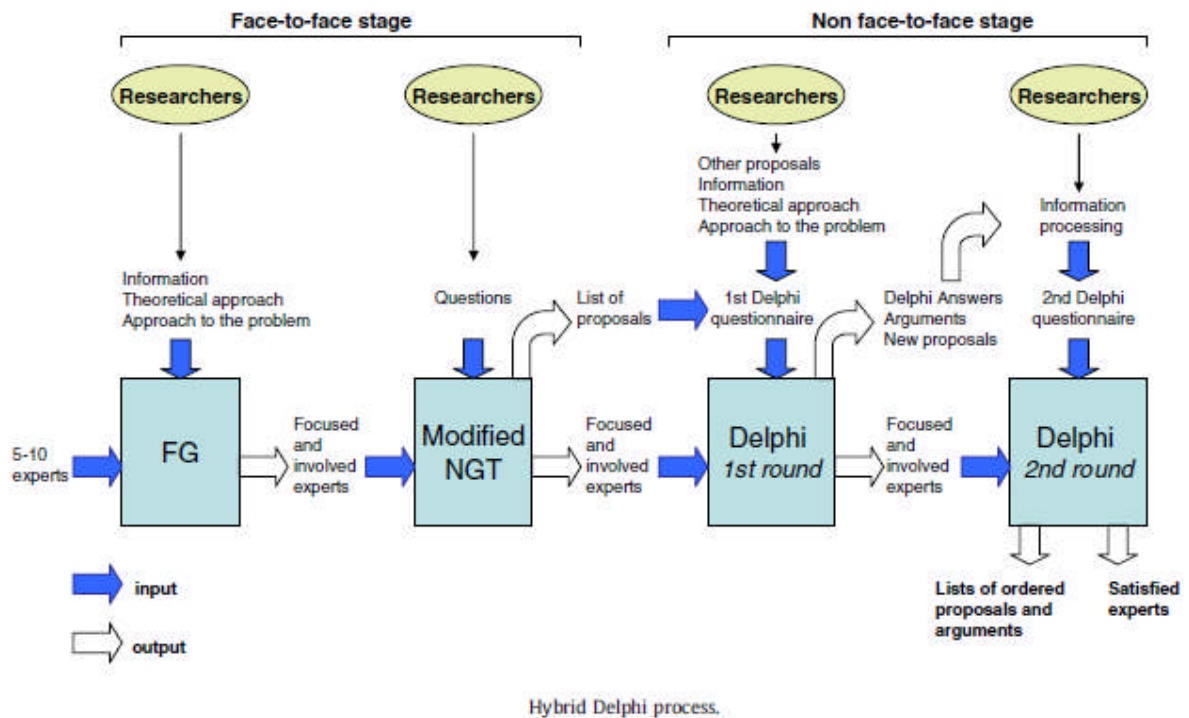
Face-to-face stage

Non face-to-face stage

Researchers

Researchers

Researchers

Researchers

Other proposals
Information
Theoretical approach
Approach to the problem

Information processing

Information
Theoretical approach
Approach to the problem

Questions

List of proposals

1st Delphi questionnaire

Delphi Answers
Arguments
New proposals

2nd Delphi questionnaire

5-10 experts

FG

Focused and involved experts

Modified NGT

Focused and involved experts

Delphi
1st round

Focused and involved experts

Delphi
2nd round

input

output

Lists of ordered proposals and arguments

Satisfied experts

Hybrid Delphi process.